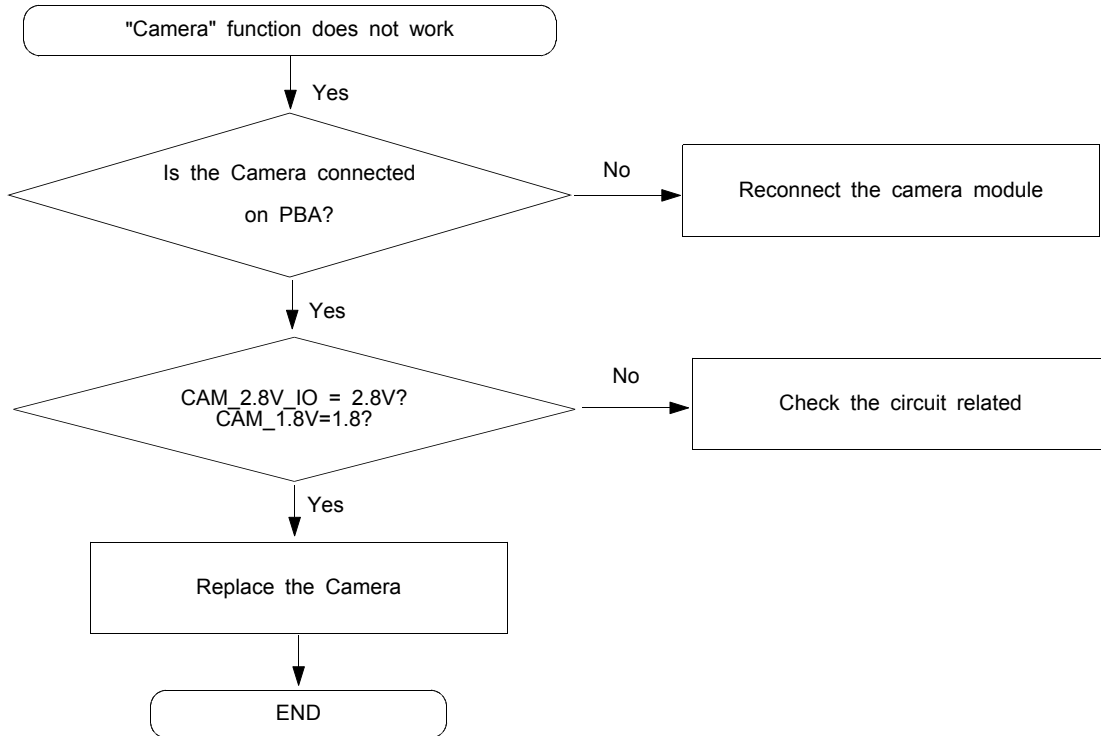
"Camera" function does not work

Yes

Is the Camera connected on PBA?

No

Reconnect the camera module

Yes

CAM_2.8V_IO = 2.8V?
CAM_1.8V=1.8?

No

Check the circuit related

Yes

Replace the Camera

END